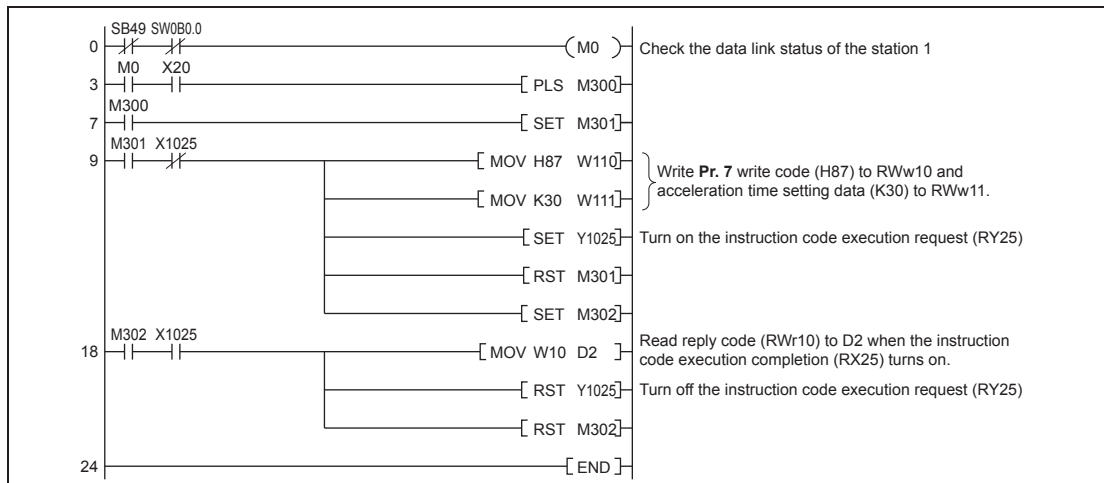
SB49 SW0B0.0
0 (M0) Check the data link status of the station 1
M0 X20
3 [PLS M300]
M300
7 [SET M301]
M301 X1025
9 [MOV H87 W110]
[MOV K30 W111]
Write **Pr. 7** write code (H87) to RWw10 and acceleration time setting data (K30) to RWw11.
[SET Y1025] Turn on the instruction code execution request (RY25)
[RST M301]
[SET M302]
M302 X1025
18 [MOV W10 D2] Read reply code (RWr10) to D2 when the instruction code execution completion (RX25) turns on.
[RST Y1025] Turn off the instruction code execution request (RY25)
[RST M302]
24 [END]